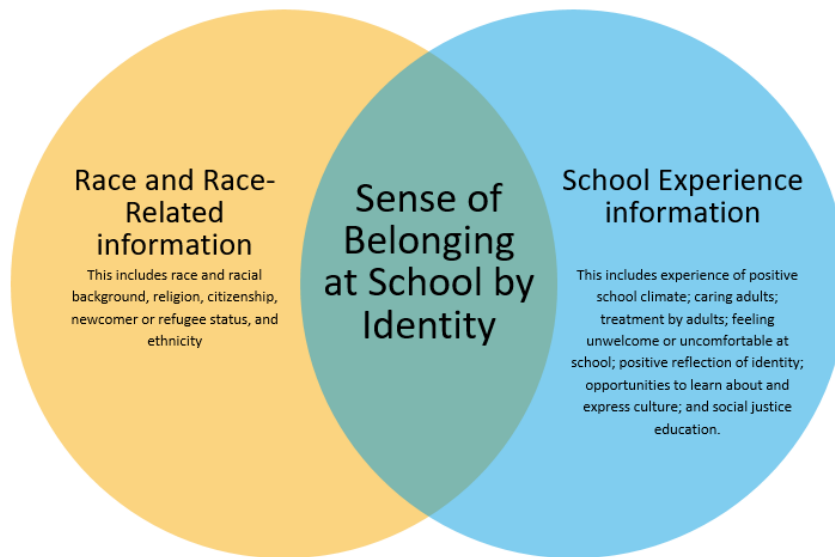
Race and Race-Related information

This includes race and racial background, religion, citizenship, newcomer or refugee status, and ethnicity

Sense of Belonging at School by Identity

School Experience information

This includes experience of positive school climate; caring adults; treatment by adults; feeling unwelcome or uncomfortable at school; positive reflection of identity; opportunities to learn about and express culture; and social justice education.